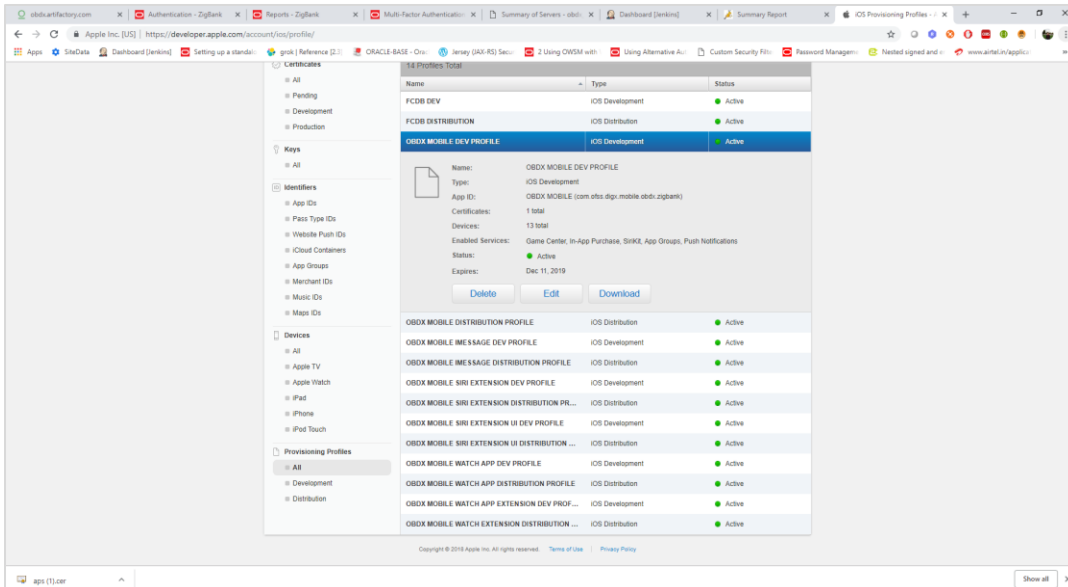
obdx.artifactory.com | Authentication - ZigBank | Reports - ZigBank | Multi-Factor Authentication | Summary of Servers - obdx | Dashboard [Jenkins] | Summary Report | iOS Provisioning Profiles - A

Apple Inc. [US] | https://developer.apple.com/account/ios/profile/

Apps SiteData Dashboard [Jenkins] Setting up a standal grok | Reference (2.2) ORACLE-BASE - Orac Jersey (JAX-RS) Secu 2 Using OWSM with Using Alternative Au Custom Security Filte Password Manageme Nested signed and e www.airtel.in/applica

Certificates
All
Pending
Development
Production

Keys
All

Identifiers
App IDs
Pass Type IDs
Website Push IDs
iCloud Containers
App Groups
Merchant IDs
Music IDs
Maps IDs

Devices
All
Apple TV
Apple Watch
iPad
iPhone
iPod Touch

Provisioning Profiles
All
Development
Distribution

14 Profiles Total

| Name | Type | Status |
|---|---|---|
| FCDB DEV | iOS Development | Active |
| FCDB DISTRIBUTION | iOS Distribution | Active |
| OBDX MOBILE DEV PROFILE | iOS Development | Active |

Name: OBDX MOBILE DEV PROFILE
Type: iOS Development
App ID: OBDX MOBILE (com.ofss.digx.mobile.obdx.zigbank)
Certificates: 1 total
Devices: 13 total
Enabled Services: Game Center, In-App Purchase, SiriKit, App Groups, Push Notifications
Status: Active
Expires: Dec 11, 2019

Delete Edit Download

| Name | Type | Status |
|---|---|---|
| OBDX MOBILE DISTRIBUTION PROFILE | iOS Distribution | Active |
| OBDX MOBILE IMESSAGE DEV PROFILE | iOS Development | Active |
| OBDX MOBILE IMESSAGE DISTRIBUTION PROFILE | iOS Distribution | Active |
| OBDX MOBILE SIRI EXTENSION DEV PROFILE | iOS Development | Active |
| OBDX MOBILE SIRI EXTENSION DISTRIBUTION PR... | iOS Distribution | Active |
| OBDX MOBILE SIRI EXTENSION UI DEV PROFILE | iOS Development | Active |
| OBDX MOBILE SIRI EXTENSION UI DISTRIBUTION ... | iOS Distribution | Active |
| OBDX MOBILE WATCH APP DEV PROFILE | iOS Development | Active |
| OBDX MOBILE WATCH APP DISTRIBUTION PROFILE | iOS Distribution | Active |
| OBDX MOBILE WATCH APP EXTENSION DEV PROF... | iOS Development | Active |
| OBDX MOBILE WATCH EXTENSION DISTRIBUTION ... | iOS Distribution | Active |

Copyright © 2018 Apple Inc. All rights reserved. Terms of Use | Privacy Policy

aps (1).cer

Show all